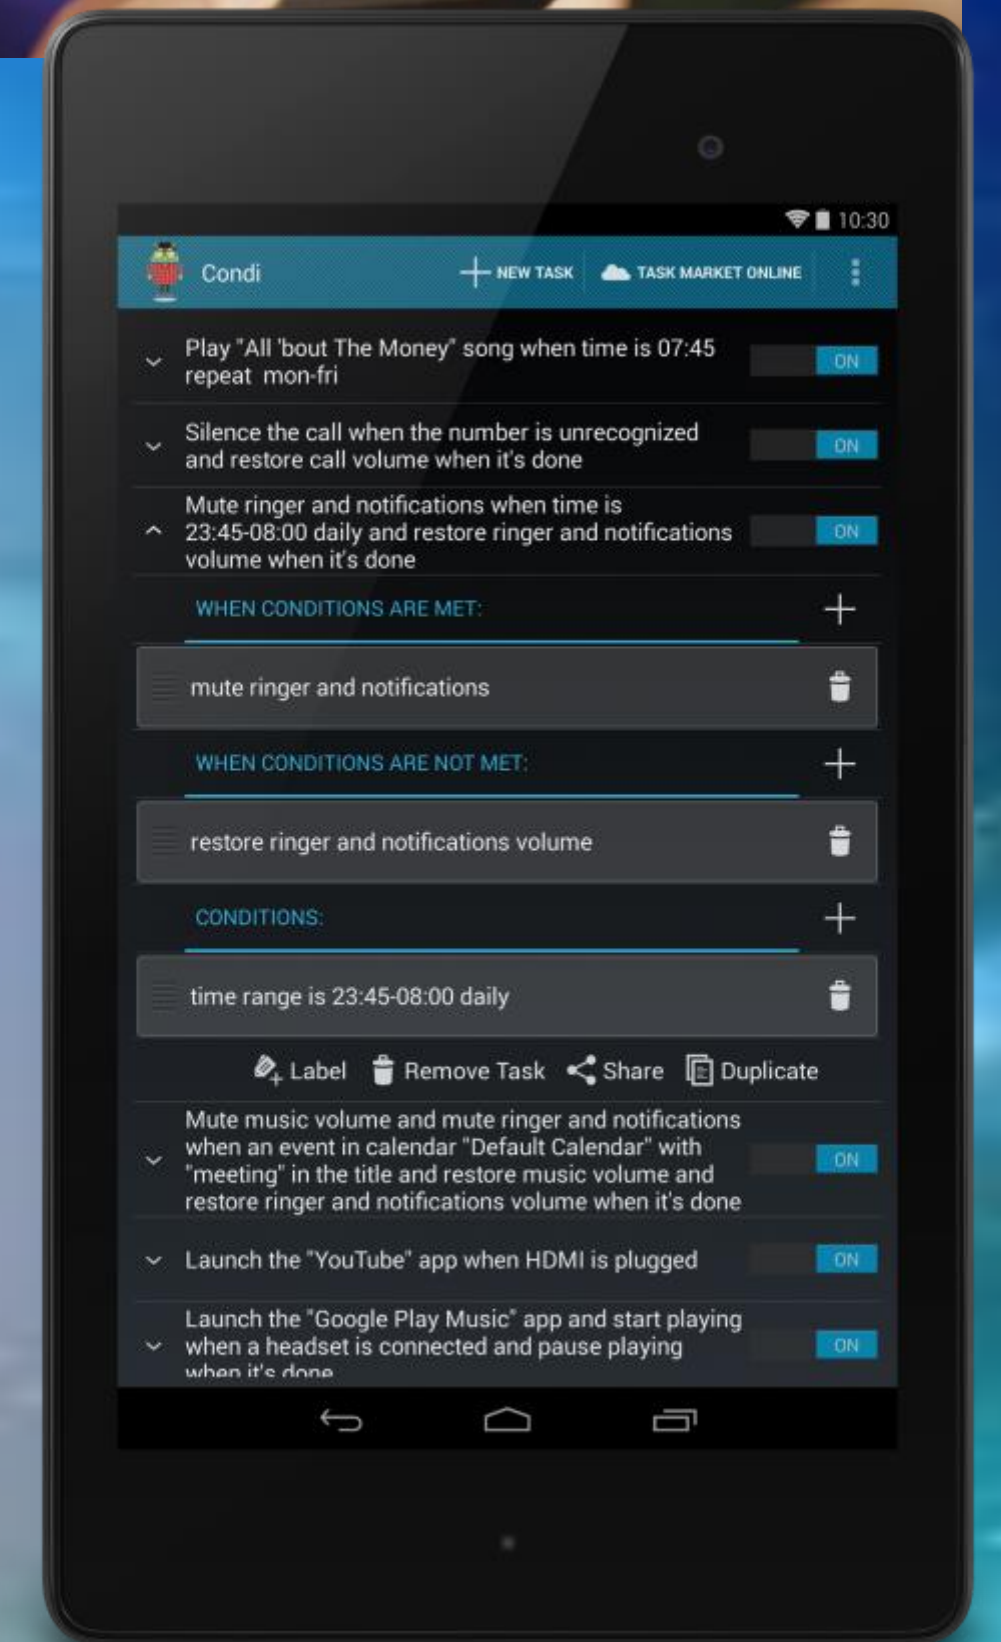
10:30

Condi

NEW TASK

TASK MARKET ONLINE

Play "All 'bout The Money" song when time is 07:45 repeat mon-fri

ON

Silence the call when the number is unrecognized and restore call volume when it's done

ON

Mute ringer and notifications when time is 23:45-08:00 daily and restore ringer and notifications volume when it's done

ON

WHEN CONDITIONS ARE MET:

mute ringer and notifications

WHEN CONDITIONS ARE NOT MET:

restore ringer and notifications volume

CONDITIONS:

time range is 23:45-08:00 daily

Label Remove Task Share Duplicate

Mute music volume and mute ringer and notifications when an event in calendar "Default Calendar" with "meeting" in the title and restore music volume and restore ringer and notifications volume when it's done

ON

Launch the "YouTube" app when HDMI is plugged

ON

Launch the "Google Play Music" app and start playing when a headset is connected and pause playing when it's done

ON